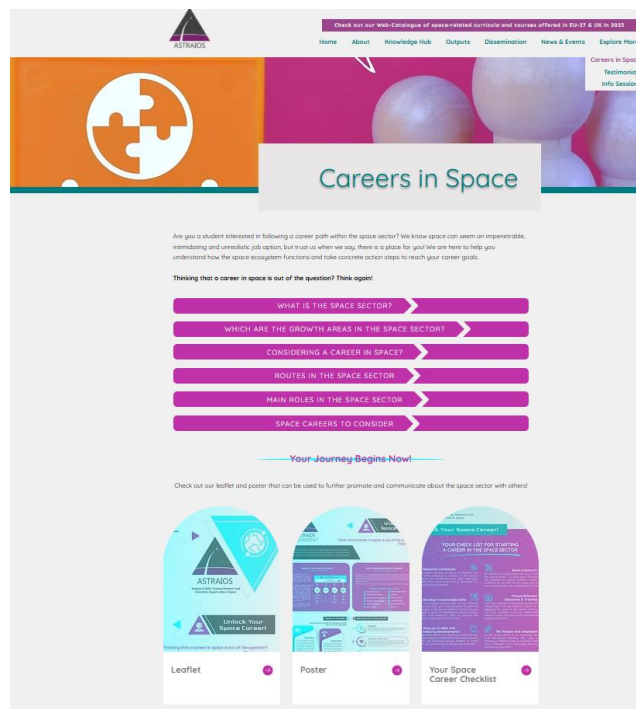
ASTRAIOS

Check out our Web-Catalogue of space-related curricula and courses offered in EU-27 & UK in 2025

Home About Knowledge Hub Outputs Dissemination News & Events Explore Mor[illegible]

Careers in Spac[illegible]
Testimoni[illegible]
Info Sessio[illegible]

Careers in Space

Are you a student interested in following a career path within the space sector? We know space can seem an impenetrable, intimidating and unrealistic job option, but trust us when we say, there is a place for you! We are here to help you understand how the space ecosystem functions and take concrete action steps to reach your career goals.

Thinking that a career in space is out of the question? Think again!

WHAT IS THE SPACE SECTOR?

WHICH ARE THE GROWTH AREAS IN THE SPACE SECTOR?

CONSIDERING A CAREER IN SPACE?

ROUTES IN THE SPACE SECTOR

MAIN ROLES IN THE SPACE SECTOR

SPACE CAREERS TO CONSIDER

Your Journey Begins Now!

Check out our leaflet and poster that can be used to further promote and communicate about the space sector with others!

ASTRAIOS
Unlock Your Space Career!
Thinking that a career in space is out of the question?

Leaflet

ASTRAIOS

Poster

Your Space Career!
YOUR CHECK LIST FOR STARTING A CAREER IN THE SPACE SECTOR

Your Space Career Checklist